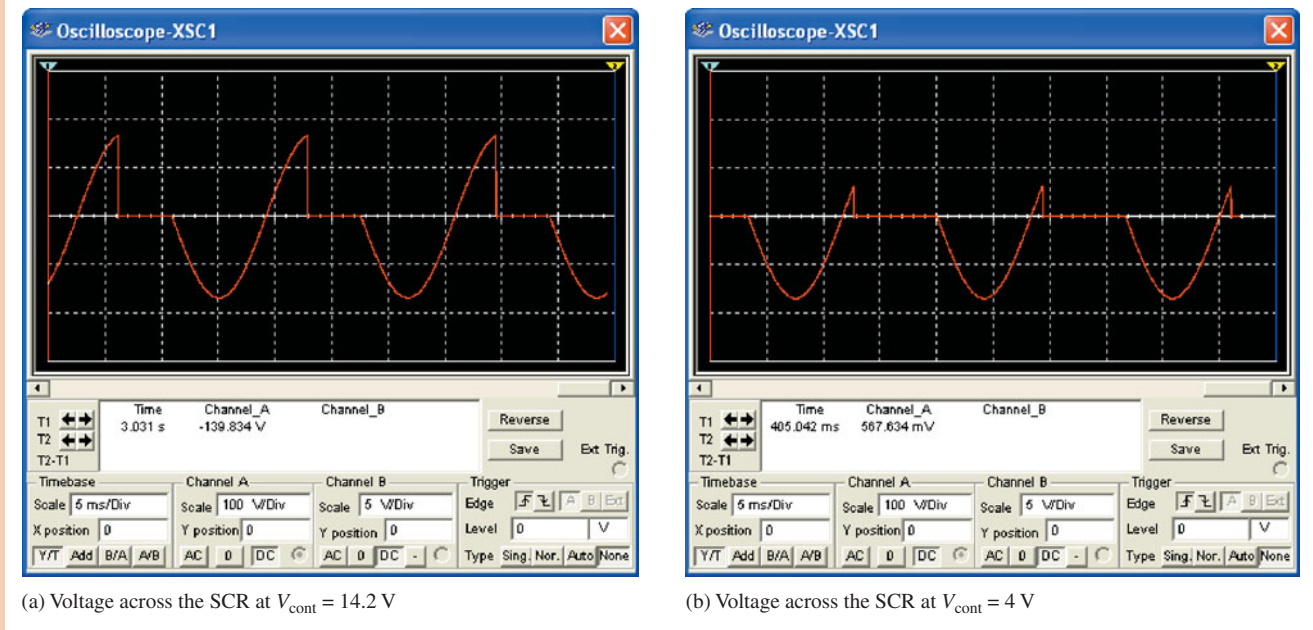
Oscilloscope-XSC1

T1
T2
T2-T1

| Time | Channel_A | Channel_B |
|---|---|---|
| 3.031 s | -139.834 V | |

Reverse
Save
Ext Trig.

Timebase
Scale 5 ms/Div
X position 0
Y/T Add B/A A/B

Channel A
Scale 100 V/Div
Y position 0
AC 0 DC

Channel B
Scale 5 V/Div
Y position 0
AC 0 DC -

Trigger
Edge A B Ext
Level 0 V
Type Sing. Nor. Auto None

(a) Voltage across the SCR at $V_{\text{cont}} = 14.2$ V

Oscilloscope-XSC1

T1
T2
T2-T1

| Time | Channel_A | Channel_B |
|---|---|---|
| 405.042 ms | 567.634 mV | |

Reverse
Save
Ext Trig.

Timebase
Scale 5 ms/Div
X position 0
Y/T Add B/A A/B

Channel A
Scale 100 V/Div
Y position 0
AC 0 DC

Channel B
Scale 5 V/Div
Y position 0
AC 0 DC -

Trigger
Edge A B Ext
Level 0 V
Type Sing. Nor. Auto None

(b) Voltage across the SCR at $V_{\text{cont}} = 4$ V